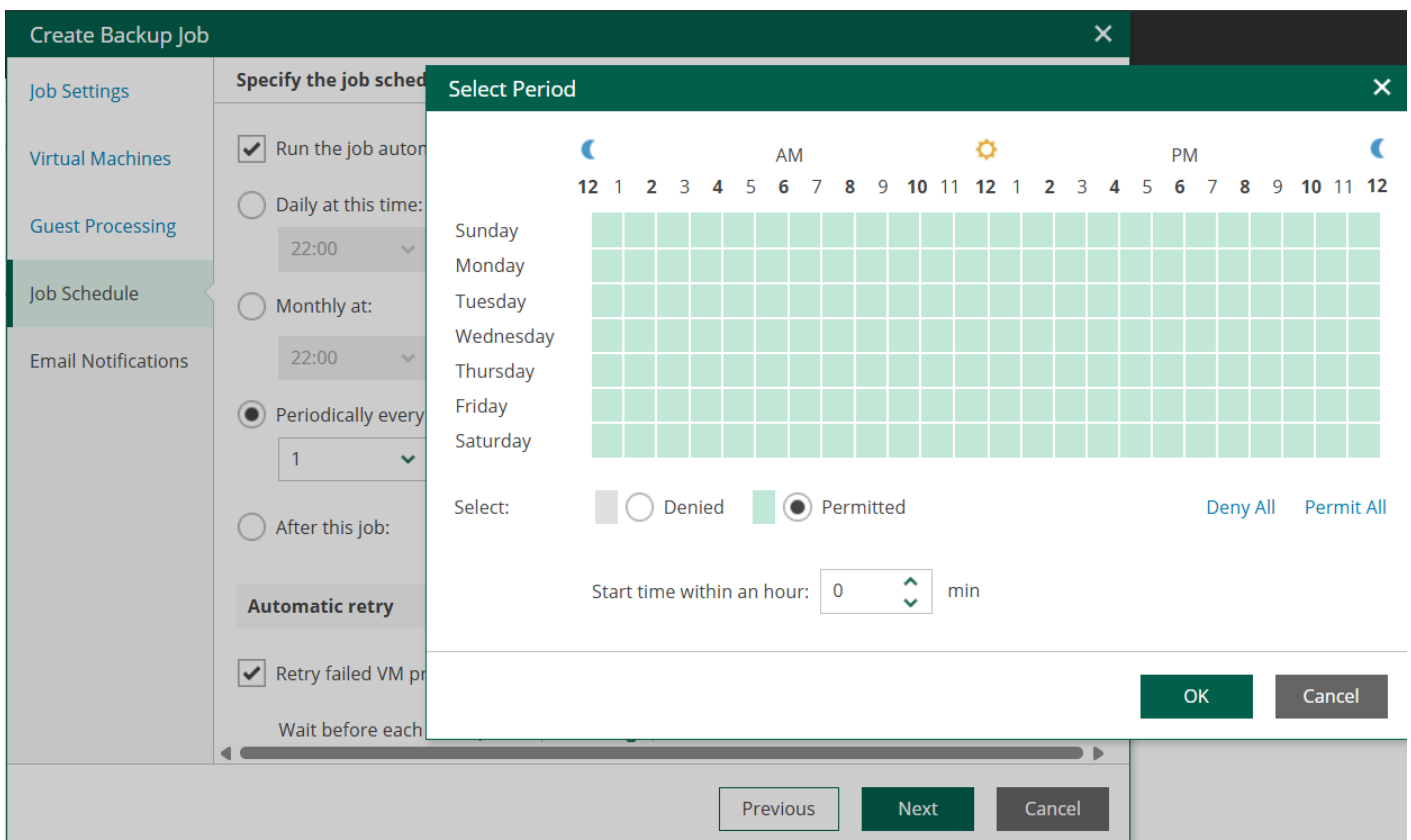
Create Backup Job

Job Settings
Virtual Machines
Guest Processing
Job Schedule
Email Notifications

Specify the job sched

Run the job autom

Daily at this time:
22:00

Monthly at:
22:00

Periodically every
1

After this job:

Automatic retry

Retry failed VM pr

Wait before each

Select Period

AM PM

12 1 2 3 4 5 6 7 8 9 10 11 12 1 2 3 4 5 6 7 8 9 10 11 12

Sunday
Monday
Tuesday
Wednesday
Thursday
Friday
Saturday

Select: Denied Permitted Deny All Permit All

Start time within an hour: 0 min

OK Cancel

Previous Next Cancel